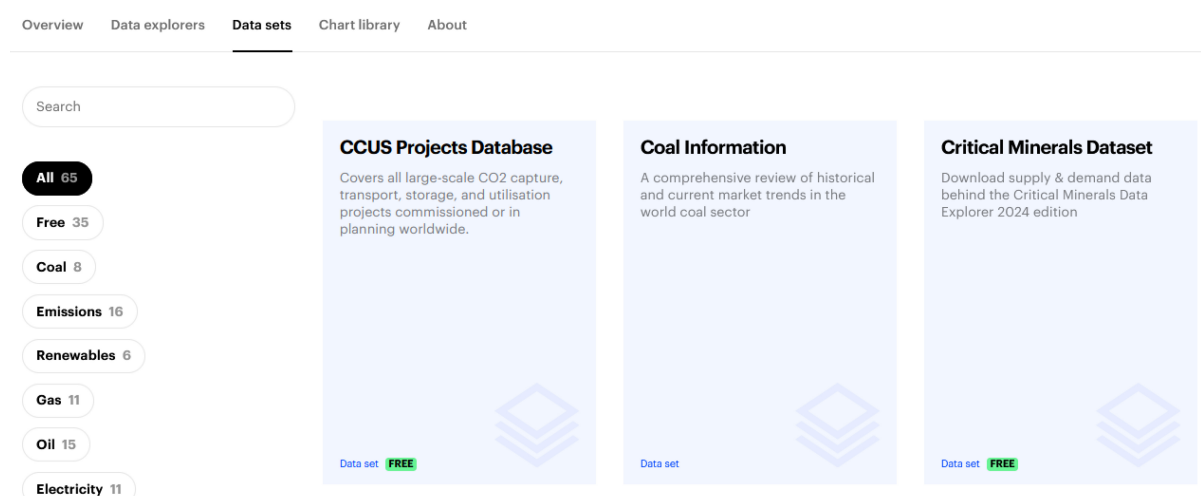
Overview Data explorers Data sets Chart library About

Search

All 65

Free 35

Coal 8

Emissions 16

Renewables 6

Gas 11

Oil 15

Electricity 11

CCUS Projects Database

Covers all large-scale CO2 capture, transport, storage, and utilisation projects commissioned or in planning worldwide.

Data set FREE

Coal Information

A comprehensive review of historical and current market trends in the world coal sector

Data set

Critical Minerals Dataset

Download supply & demand data behind the Critical Minerals Data Explorer 2024 edition

Data set FREE